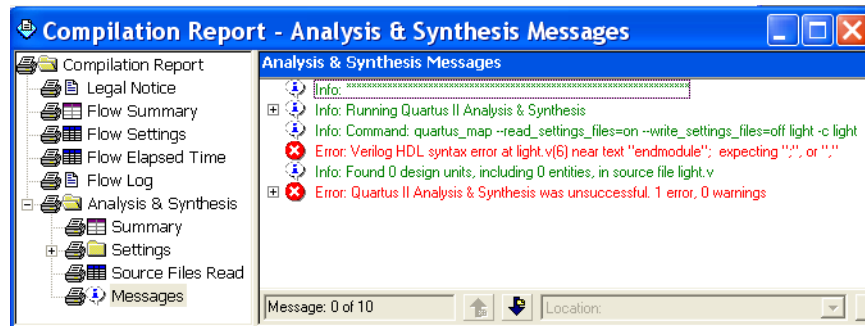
Compilation Report - Analysis & Synthesis Messages

Compilation Report
Legal Notice
Flow Summary
Flow Settings
Flow Elapsed Time
Flow Log
Analysis & Synthesis
Summary
Settings
Source Files Read
Messages

Analysis & Synthesis Messages

Info: ******************************************************************
Info: Running Quartus II Analysis & Synthesis
Info: Command: quartus_map --read_settings_files=on --write_settings_files=off light -c light
Error: Verilog HDL syntax error at light.v(6) near text "endmodule"; expecting ";", or ","
Info: Found 0 design units, including 0 entities, in source file light.v
Error: Quartus II Analysis & Synthesis was unsuccessful. 1 error, 0 warnings

Message: 0 of 10
Location: